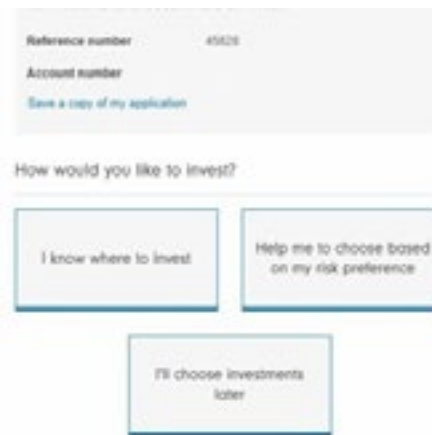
Reference number #5626

Account number

Save a copy of my application

How would you like to invest?

I know where to invest

Help me to choose based on my risk preference

I'll choose investments later